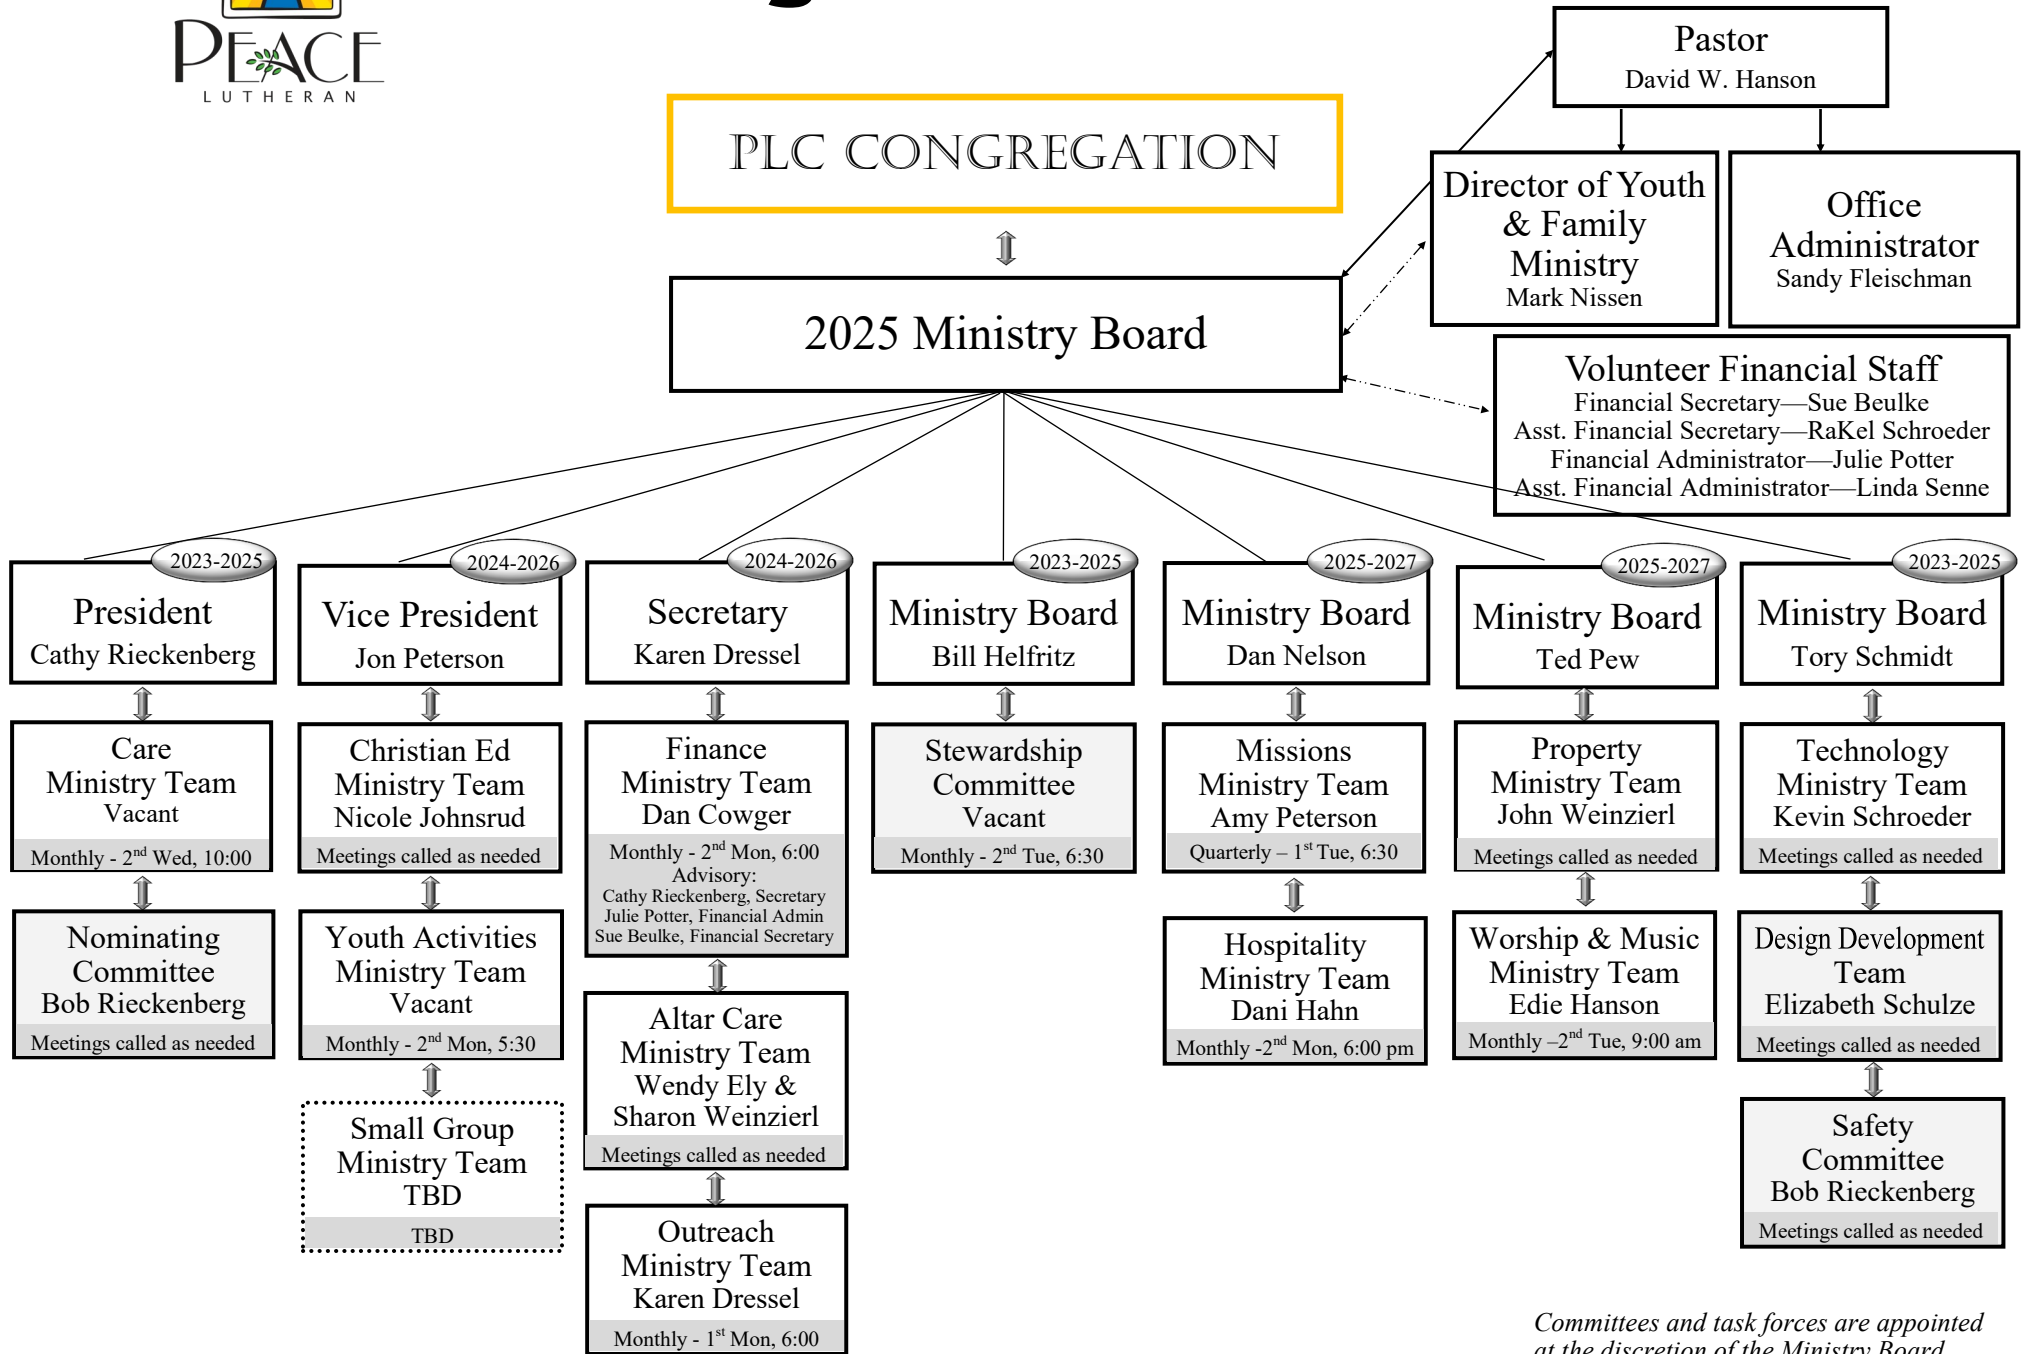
PEACE
LUTHERAN

PLC CONGREGATION

2025 Ministry Board

Pastor
David W. Hanson

Director of Youth & Family Ministry
Mark Nissen

Office Administrator
Sandy Fleischman

Volunteer Financial Staff
Financial Secretary—Sue Beulke
Asst. Financial Secretary—RaKel Schroeder
Financial Administrator—Julie Potter
Asst. Financial Administrator—Linda Senne

2023-2025
President
Cathy Rieckenberg

Care Ministry Team
Vacant
Monthly - 2$^{nd}$ Wed, 10:00

Nominating Committee
Bob Rieckenberg
Meetings called as needed

2024-2026
Vice President
Jon Peterson

Christian Ed Ministry Team
Nicole Johnsrud
Meetings called as needed

Youth Activities Ministry Team
Vacant
Monthly - 2$^{nd}$ Mon, 5:30

Small Group Ministry Team
TBD
TBD

2024-2026
Secretary
Karen Dressel

Finance Ministry Team
Dan Cowger
Monthly - 2$^{nd}$ Mon, 6:00
Advisory:
Cathy Rieckenberg, Secretary
Julie Potter, Financial Admin
Sue Beulke, Financial Secretary

Altar Care Ministry Team
Wendy Ely & Sharon Weinzierl
Meetings called as needed

Outreach Ministry Team
Karen Dressel
Monthly - 1$^{st}$ Mon, 6:00

2023-2025
Ministry Board
Bill Helfritz

Stewardship Committee
Vacant
Monthly - 2$^{nd}$ Tue, 6:30

2025-2027
Ministry Board
Dan Nelson

Missions Ministry Team
Amy Peterson
Quarterly – 1$^{st}$ Tue, 6:30

Hospitality Ministry Team
Dani Hahn
Monthly -2$^{nd}$ Mon, 6:00 pm

2025-2027
Ministry Board
Ted Pew

Property Ministry Team
John Weinzierl
Meetings called as needed

Worship & Music Ministry Team
Edie Hanson
Monthly –2$^{nd}$ Tue, 9:00 am

2023-2025
Ministry Board
Tory Schmidt

Technology Ministry Team
Kevin Schroeder
Meetings called as needed

Design Development Team
Elizabeth Schulze
Meetings called as needed

Safety Committee
Bob Rieckenberg
Meetings called as needed

Committees and task forces are appointed at the discretion of the Ministry Board